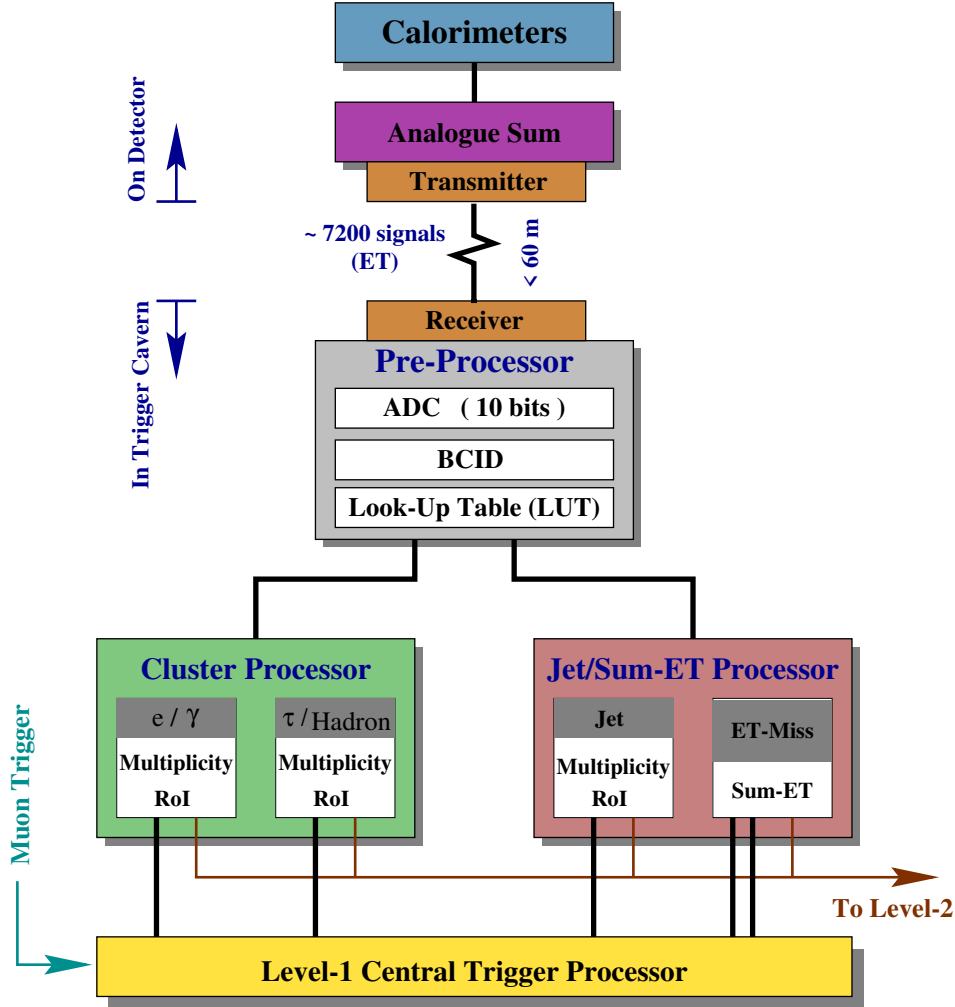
Calorimeters

On Detector

Analogue Sum

Transmitter

~ 7200 signals (ET)

< 60 m

In Trigger Cavern

Receiver

Pre-Processor

ADC ( 10 bits )

BCID

Look-Up Table (LUT)

Cluster Processor

$e / \gamma$

Multiplicity
RoI

$\tau$ / Hadron

Multiplicity
RoI

Jet/Sum-ET Processor

Jet

Multiplicity
RoI

ET-Miss

Sum-ET

Muon Trigger

To Level-2

Level-1 Central Trigger Processor